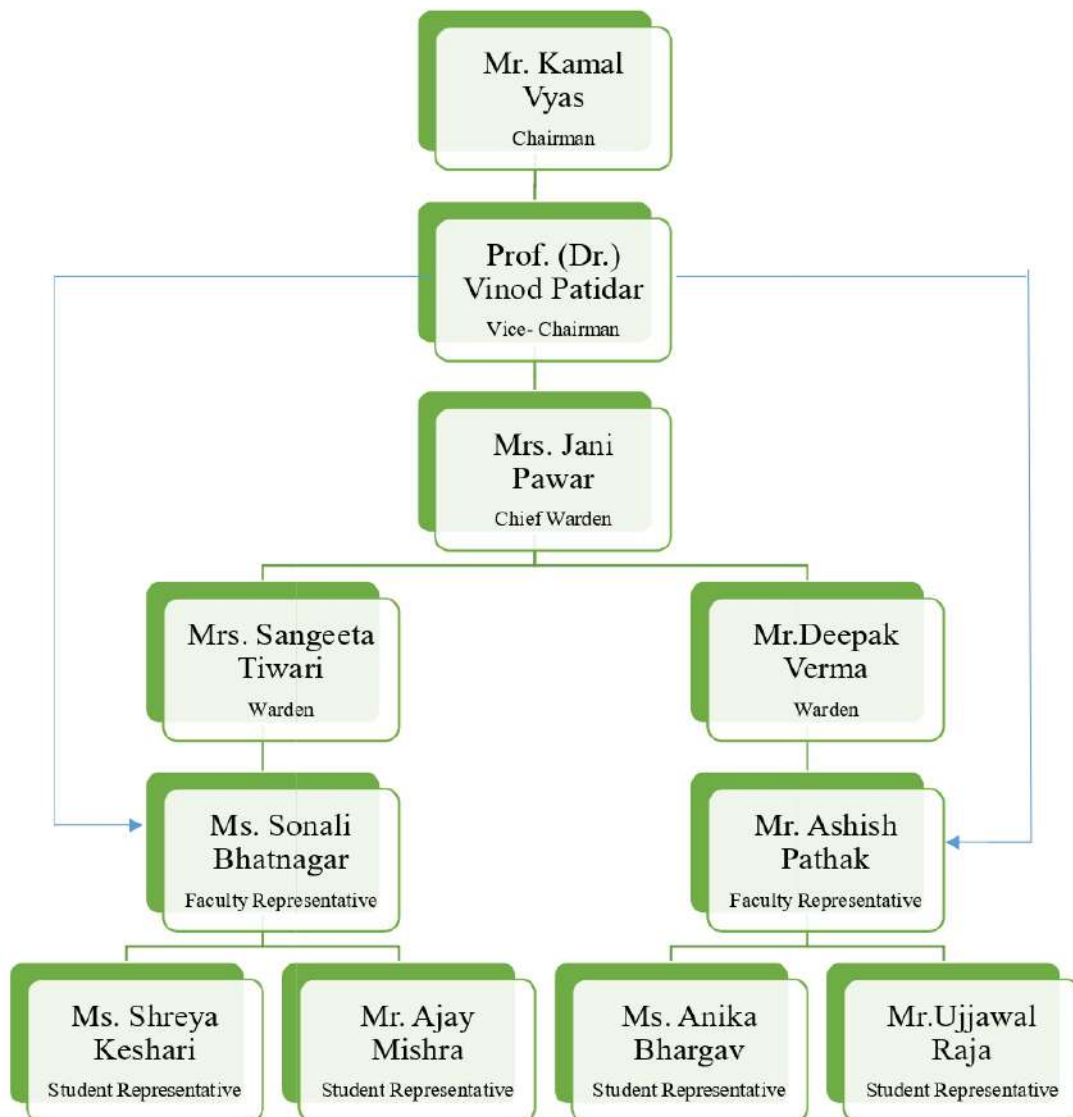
Mr. Kamal Vyas
Chairman

Prof. (Dr.) Vinod Patidar
Vice- Chairman

Mrs. Jani Pawar
Chief Warden

Mrs. Sangeeta Tiwari
Warden

Mr.Deepak Verma
Warden

Ms. Sonali Bhatnagar
Faculty Representative

Mr. Ashish Pathak
Faculty Representative

Ms. Shreya Keshari
Student Representative

Mr. Ajay Mishra
Student Representative

Ms. Anika Bhargav
Student Representative

Mr.Ujjawal Raja
Student Representative